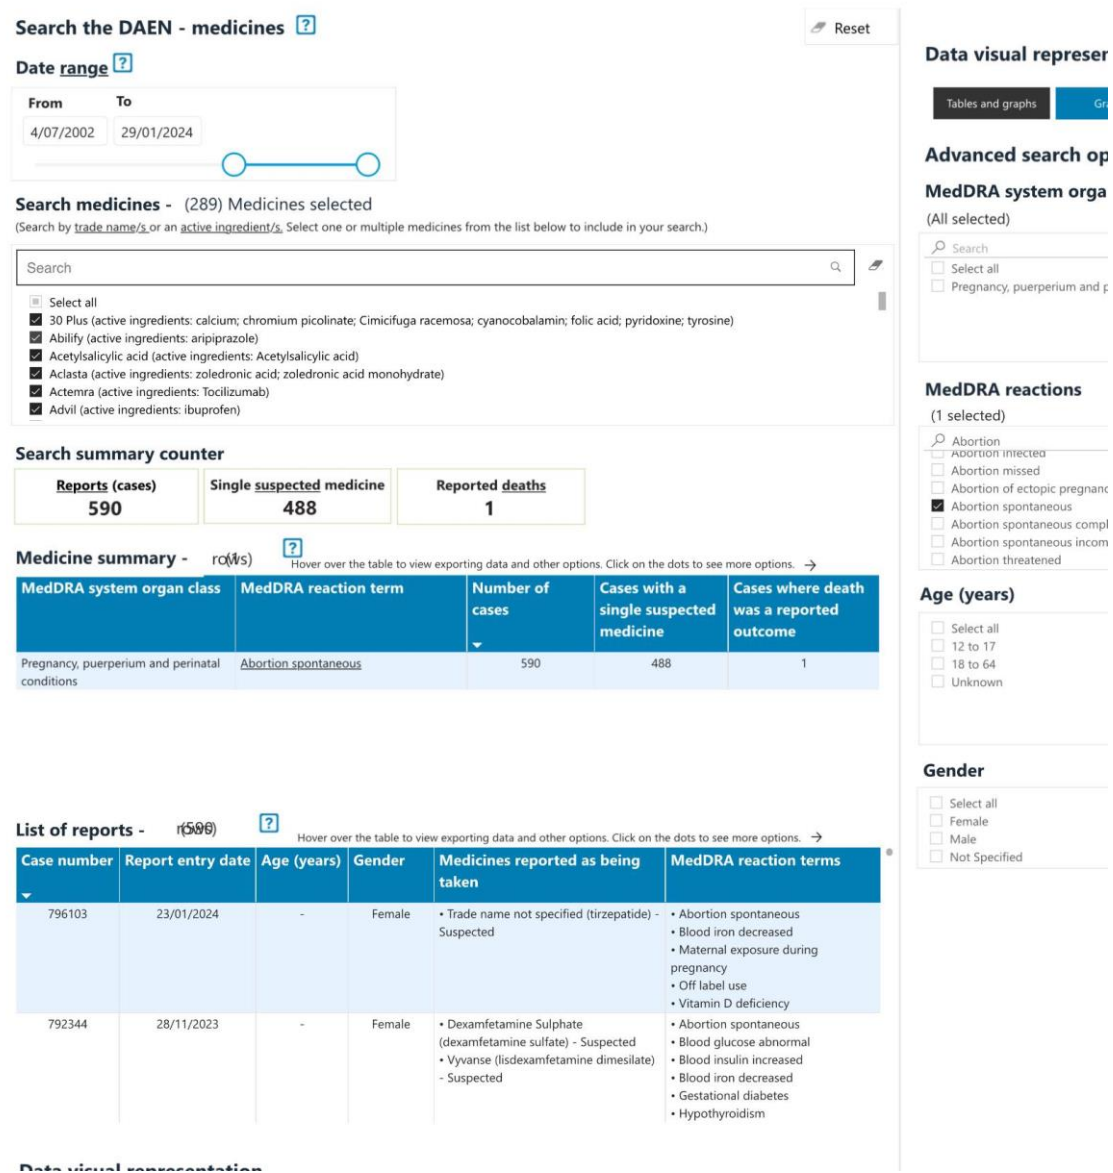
Search the DAEN - medicines [?]

Reset

Date range [?]

From
4/07/2002

To
29/01/2024

Search medicines - (289) Medicines selected

(Search by trade name/s or an active ingredient/s. Select one or multiple medicines from the list below to include in your search.)

Search

Select all
30 Plus (active ingredients: calcium; chromium picolinate; Cimicifuga racemosa; cyanocobalamin; folic acid; pyridoxine; tyrosine)
Abilify (active ingredients: aripiprazole)
Acetylsalicylic acid (active ingredients: Acetylsalicylic acid)
Aclasta (active ingredients: zoledronic acid; zoledronic acid monohydrate)
Actemra (active ingredients: Tocilizumab)
Advil (active ingredients: ibuprofen)

Search summary counter

| Reports (cases) | Single suspected medicine | Reported deaths |
|---|---|---|
| 590 | 488 | 1 |

Medicine summary - (1 rows) [?]

Hover over the table to view exporting data and other options. Click on the dots to see more options. →

| MedDRA system organ class | MedDRA reaction term | Number of cases | Cases with a single suspected medicine | Cases where death was a reported outcome |
|---|---|---|---|---|
| Pregnancy, puerperium and perinatal conditions | Abortion spontaneous | 590 | 488 | 1 |

List of reports - (590 rows) [?]

Hover over the table to view exporting data and other options. Click on the dots to see more options. →

| Case number | Report entry date | Age (years) | Gender | Medicines reported as being taken | MedDRA reaction terms |
|---|---|---|---|---|---|
| 796103 | 23/01/2024 | - | Female | • Trade name not specified (tirzepatide) - Suspected | • Abortion spontaneous • Blood iron decreased • Maternal exposure during pregnancy • Off label use • Vitamin D deficiency |
| 792344 | 28/11/2023 | - | Female | • Dexamfetamine Sulphate (dexamfetamine sulfate) - Suspected • Vyvanse (lisdexamfetamine dimesilate) - Suspected | • Abortion spontaneous • Blood glucose abnormal • Blood insulin increased • Blood iron decreased • Gestational diabetes • Hypothyroidism |

Data visual representation

Data visual represen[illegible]

Tables and graphs
Gr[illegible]

Advanced search op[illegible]

MedDRA system orga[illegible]
(All selected)

Search
Select all
Pregnancy, puerperium and p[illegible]

MedDRA reactions
(1 selected)

Abortion
Abortion infected
Abortion missed
Abortion of ectopic pregnan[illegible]
Abortion spontaneous
Abortion spontaneous compl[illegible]
Abortion spontaneous incom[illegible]
Abortion threatened

Age (years)

Select all
12 to 17
18 to 64
Unknown

Gender

Select all
Female
Male
Not Specified